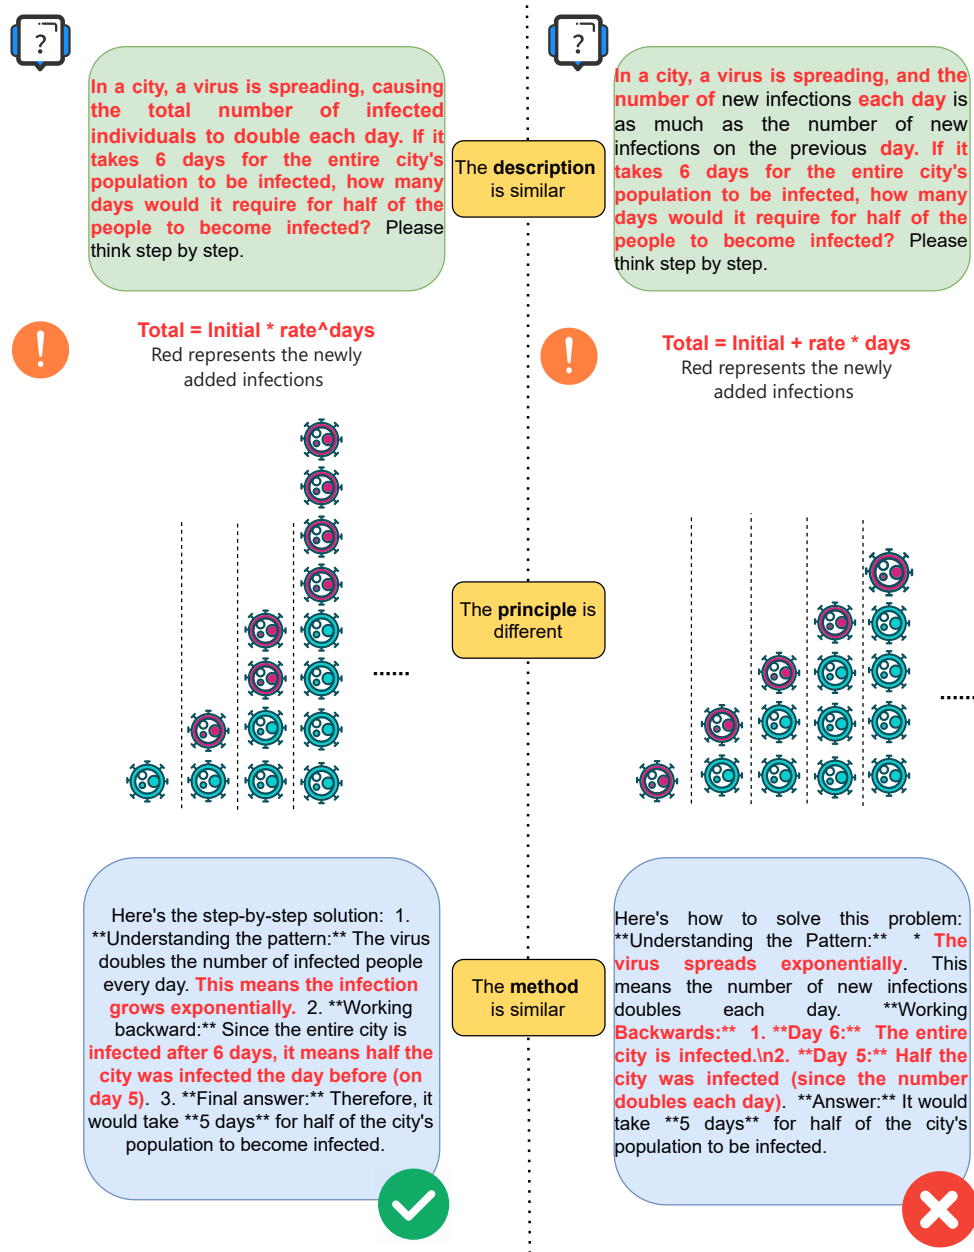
In a city, a virus is spreading, causing the total number of infected individuals to double each day. If it takes 6 days for the entire city's population to be infected, how many days would it require for half of the people to become infected? Please think step by step.

The description is similar

In a city, a virus is spreading, and the number of new infections each day is as much as the number of new infections on the previous day. If it takes 6 days for the entire city's population to be infected, how many days would it require for half of the people to become infected? Please think step by step.

Total = Initial * rate^days
Red represents the newly added infections

Total = Initial + rate * days
Red represents the newly added infections

......

The principle is different

......

Here's the step-by-step solution: 1. **Understanding the pattern:** The virus doubles the number of infected people every day. This means the infection grows exponentially. 2. **Working backward:** Since the entire city is infected after 6 days, it means half the city was infected the day before (on day 5). 3. **Final answer:** Therefore, it would take **5 days** for half of the city's population to become infected.

The method is similar

Here's how to solve this problem: **Understanding the Pattern:** * The virus spreads exponentially. This means the number of new infections doubles each day. **Working Backwards:** 1. **Day 6:** The entire city is infected.\n2. **Day 5:** Half the city was infected (since the number doubles each day). **Answer:** It would take **5 days** for half of the city's population to be infected.